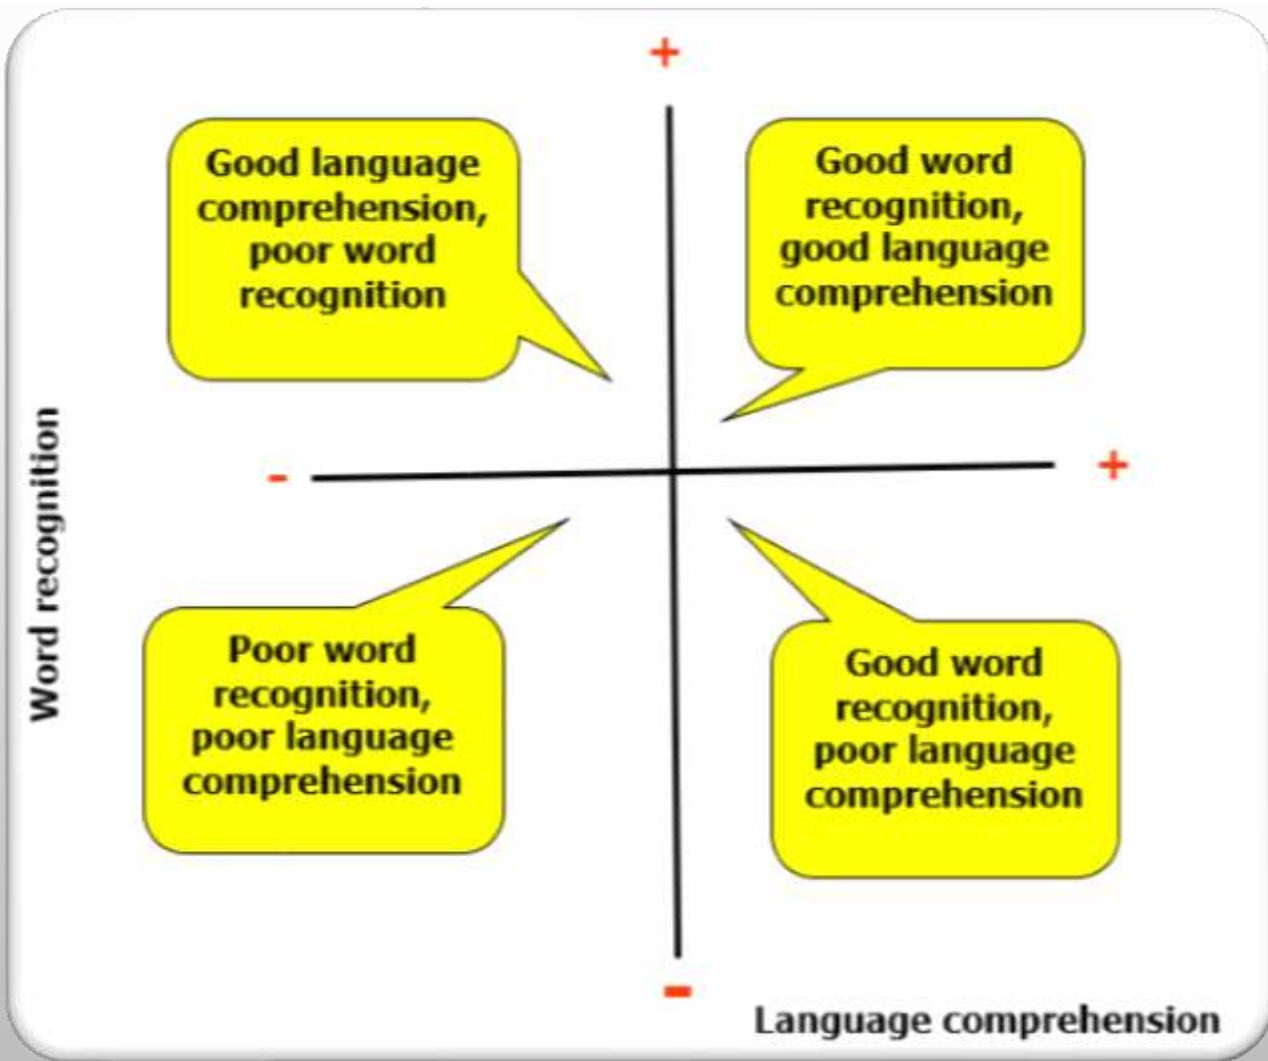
+

Good language comprehension, poor word recognition

Good word recognition, good language comprehension

Word recognition

-

+

Poor word recognition, poor language comprehension

Good word recognition, poor language comprehension

-

Language comprehension